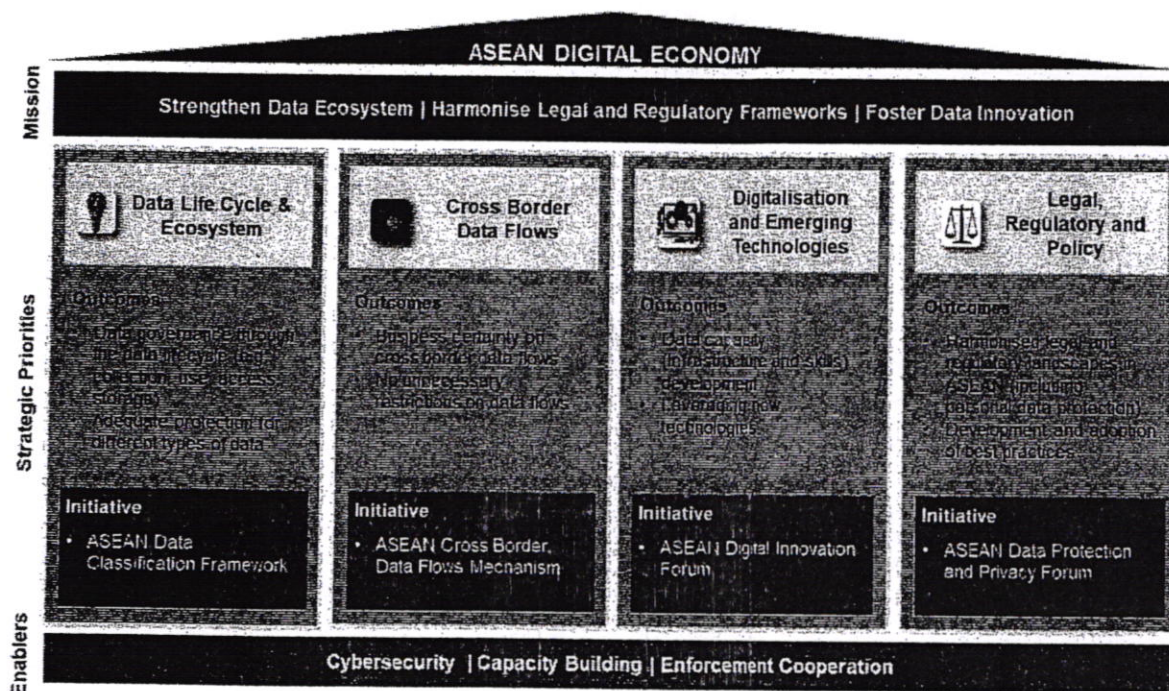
ASEAN DIGITAL ECONOMY

Mission

Strengthen Data Ecosystem | Harmonise Legal and Regulatory Frameworks | Foster Data Innovation

Strategic Priorities

Data Life Cycle & Ecosystem

Outcomes

• Data governance through the data lifecycle (e.g. collection, use, access, storage)
• Adequate protection for different types of data

Initiative

• ASEAN Data Classification Framework

Cross Border Data Flows

Outcomes

• Business certainty on cross border data flows
• No unnecessary restrictions on data flows

Initiative

• ASEAN Cross Border Data Flows Mechanism

Digitalisation and Emerging Technologies

Outcomes

• Data capacity (infrastructure and skills) development
• Leveraging new technologies

Initiative

• ASEAN Digital Innovation Forum

Legal, Regulatory and Policy

Outcomes

• Harmonised legal and regulatory landscapes in ASEAN (including personal data protection)
• Development and adoption of best practices

Initiative

• ASEAN Data Protection and Privacy Forum

Enablers

Cybersecurity | Capacity Building | Enforcement Cooperation